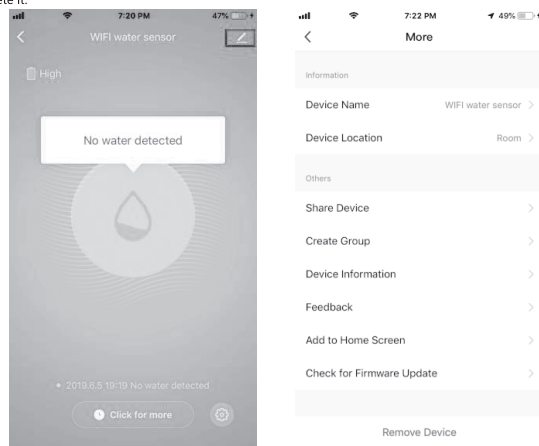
ete it.

7:20 PM 47%

WIFI water sensor

High

No water detected

2019.6.5 19:19 No water detected

Click for more

7:22 PM 49%

More

Information

Device Name WIFI water sensor

Device Location Room

Others

Share Device

Create Group

Device Information

Feedback

Add to Home Screen

Check for Firmware Update

Remove Device